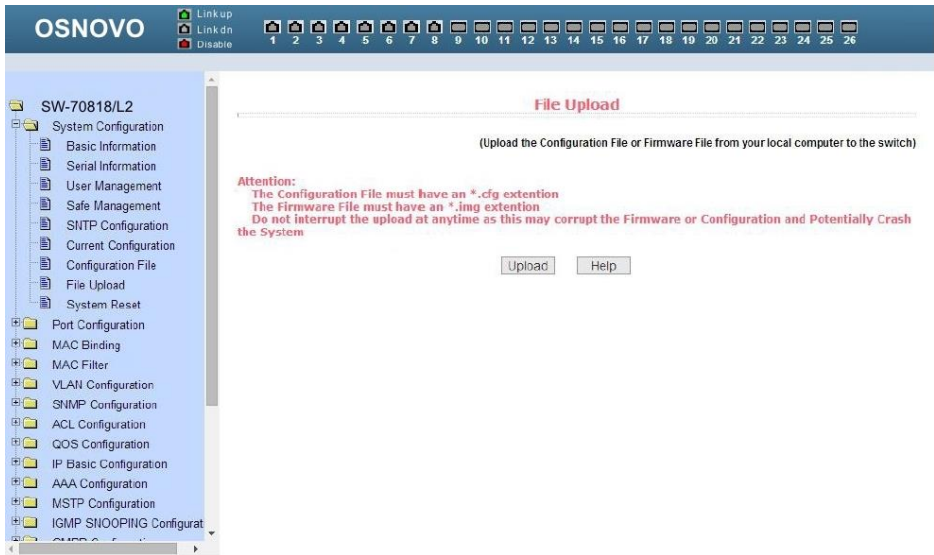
OSNOVO

Link up
Link dn
Disable

1 2 3 4 5 6 7 8 9 10 11 12 13 14 15 16 17 18 19 20 21 22 23 24 25 26

SW-70818/L2
System Configuration
Basic Information
Serial Information
User Management
Safe Management
SNTP Configuration
Current Configuration
Configuration File
File Upload
System Reset
Port Configuration
MAC Binding
MAC Filter
VLAN Configuration
SNMP Configuration
ACL Configuration
QOS Configuration
IP Basic Configuration
AAA Configuration
MSTP Configuration
IGMP SNOOPING Configurat
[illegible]

File Upload

(Upload the Configuration File or Firmware File from your local computer to the switch)

Attention:
The Configuration File must have an *.cfg extention
The Firmware File must have an *.img extention
Do not interrupt the upload at anytime as this may corrupt the Firmware or Configuration and Potentially Crash the System

Upload Help